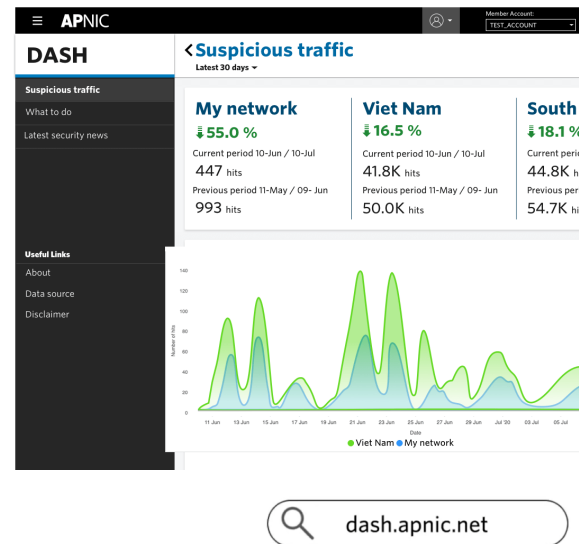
≡ APNIC

Member Account:
TEST_ACCOUNT

DASH

Suspicious traffic
What to do
Latest security news

Useful Links
About
Data source
Disclaimer

<Suspicious traffic
Latest 30 days ▾

My network
⇣55.0 %
Current period 10-Jun / 10-Jul
447 hits
Previous period 11-May / 09- Jun
993 hits

Viet Nam
⇣16.5 %
Current period 10-Jun / 10-Jul
41.8K hits
Previous period 11-May / 09- Jun
50.0K hits

South
⇣18.1 %
Current peri
44.8K hi
Previous per
54.7K hi

140
120
100
80
60
40
20
0
Number of hits
11 Jun 13 Jun 15 Jun 17 Jun 19 Jun 21 Jun 23 Jun 25 Jun 27 Jun 29 Jun Jul '20 03 Jul 05 Jul
Date
● Viet Nam ● My network

dash.apnic.net